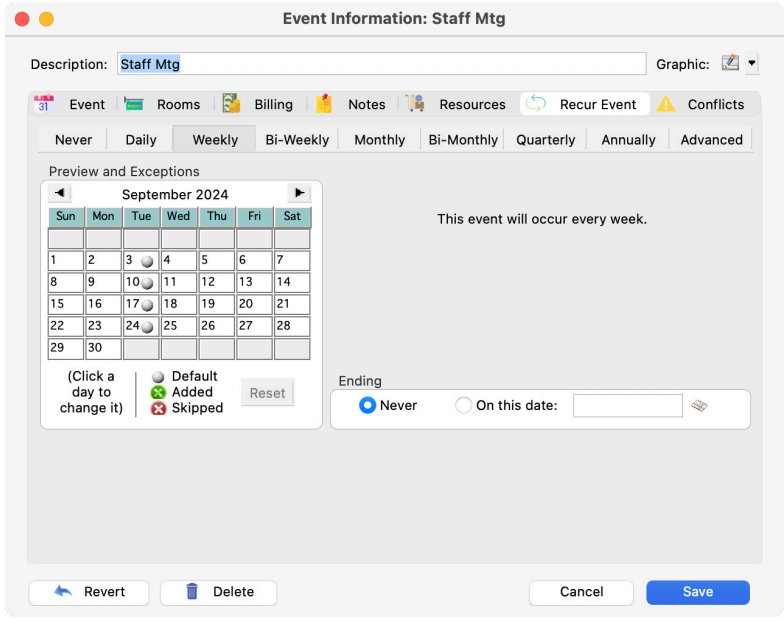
Event Information: Staff Mtg

Description: Staff Mtg

Graphic:

31 Event | Rooms | Billing | Notes | Resources | Recur Event | Conflicts

Never | Daily | Weekly | Bi-Weekly | Monthly | Bi-Monthly | Quarterly | Annually | Advanced

Preview and Exceptions

September 2024

| Sun | Mon | Tue | Wed | Thu | Fri | Sat |
|---|---|---|---|---|---|---|
| | | | | | | |
| 1 | 2 | 3 | 4 | 5 | 6 | 7 |
| 8 | 9 | 10 | 11 | 12 | 13 | 14 |
| 15 | 16 | 17 | 18 | 19 | 20 | 21 |
| 22 | 23 | 24 | 25 | 26 | 27 | 28 |
| 29 | 30 | | | | | |

(Click a day to change it)

Default
Added
Skipped

Reset

This event will occur every week.

Ending

Never
On this date:

Revert
Delete
Cancel
Save